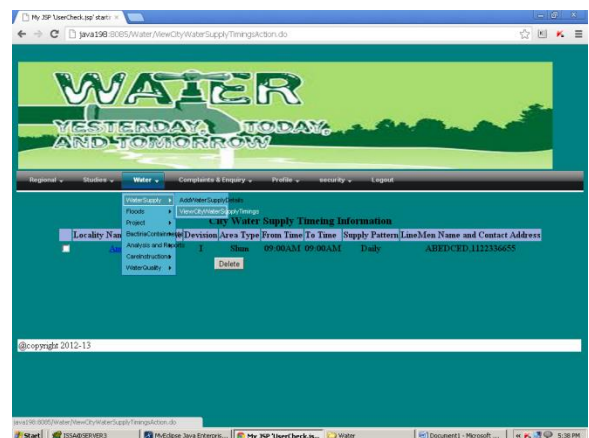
My JSP 'UserCheck.jsp' startin ×

java198:8085/Water/ViewCityWaterSupplyTimingsAction.do

WATER
YESTERDAY, TODAY, AND TOMORROW

Regional ▾ Studies ▾ Water ▾ Complaints & Enquiry ▾ Profile ▾ security ▾ Logout

WaterSupply ▸
Floods
Project
BectriaContainers
Analysis and Results
CareInstructions
WaterQuality ▸

AddWaterSupplyDetails
ViewCityWaterSupplyTimings

City Water Supply Timeing Information

| | Locality Nan | Devision | Area Type | From Time | To Time | Supply Pattern | LineMen Name and Contact Address |
|---|---|---|---|---|---|---|---|
| ☐ | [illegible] | 1 | Slum | 09:00AM | 09:00AM | Daily | AHEDCED,1122336655 |

Delete

@copyright 2012-13

java198:8085/Water/ViewCityWaterSupplyTimingsAction.do

Start | ISSAGSERVER3 | MyEclipse Java Enterpris... | My JSP 'UserCheck.js... | Water | Document1 - Microsoft ... | 5:38 PM